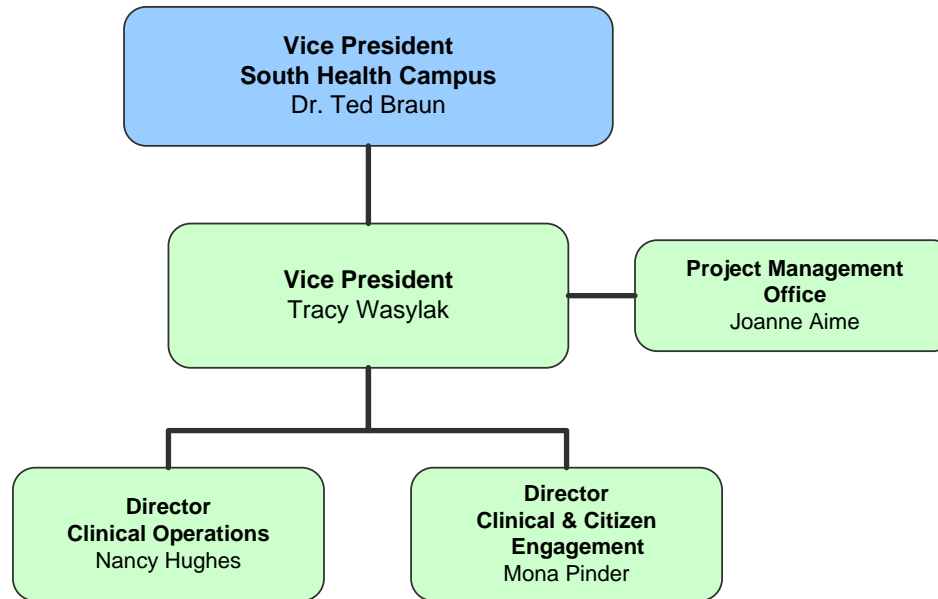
Vice President
South Health Campus
Dr. Ted Braun

Vice President
Tracy Wasylak

Project Management Office
Joanne Aime

Director
Clinical Operations
Nancy Hughes

Director
Clinical & Citizen Engagement
Mona Pinder